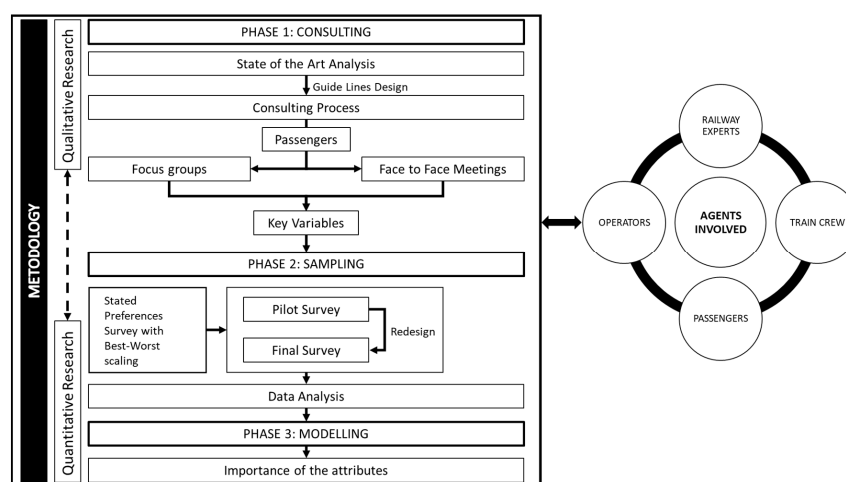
METODOLOGY

Qualitative Research

PHASE 1: CONSULTING

State of the Art Analysis

Guide Lines Design

Consulting Process

Passengers

Focus groups

Face to Face Meetings

Key Variables

PHASE 2: SAMPLING

Quantitative Research

Stated Preferences Survey with Best-Worst scaling

Pilot Survey

Redesign

Final Survey

Data Analysis

PHASE 3: MODELLING

Importance of the attributes

RAILWAY EXPERTS

OPERATORS

AGENTS INVOLVED

TRAIN CREW

PASSENGERS